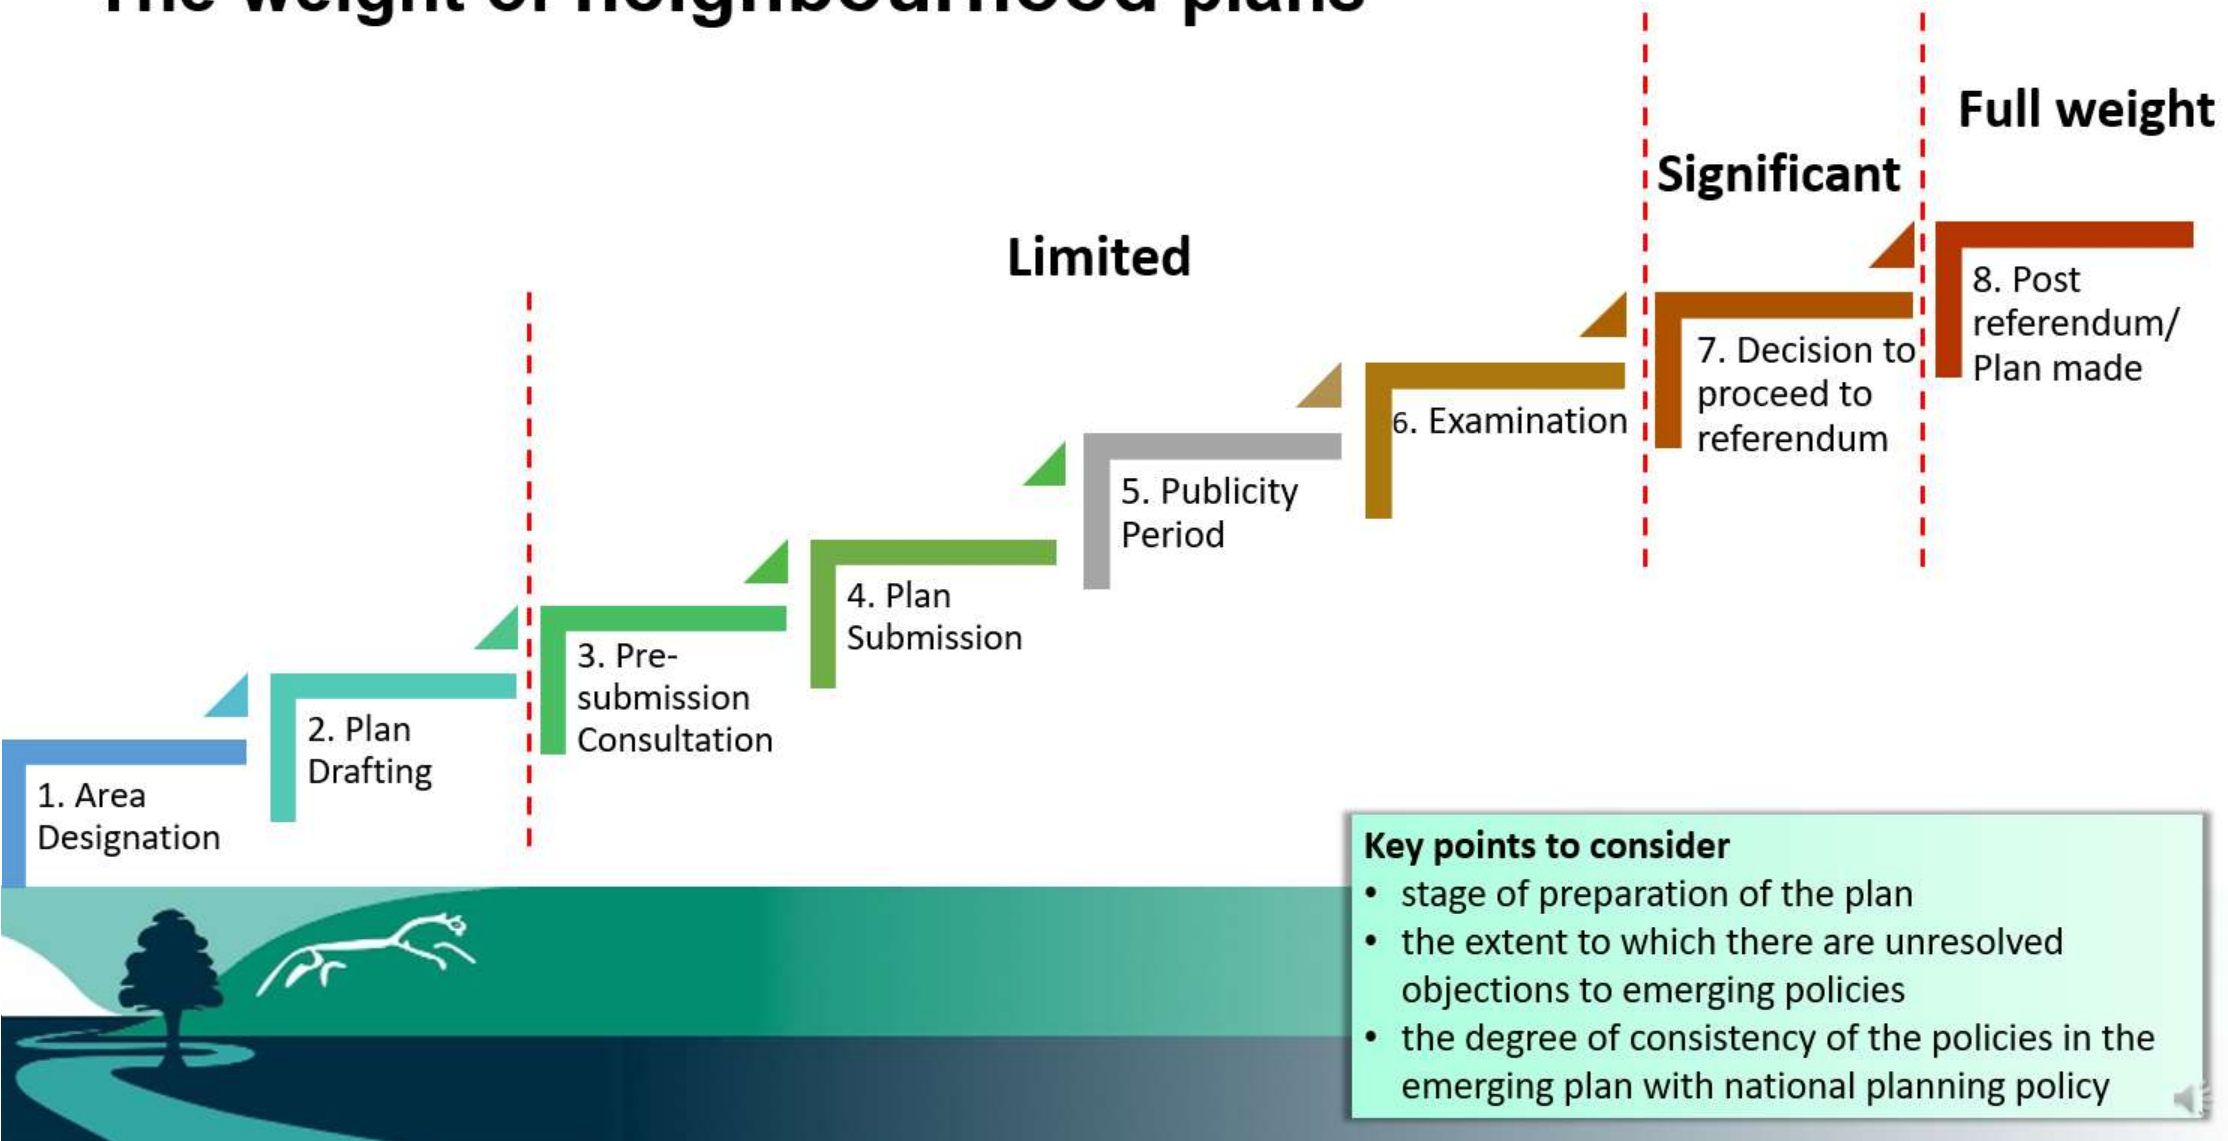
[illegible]

Full weight

Significant

Limited

1. Area Designation

2. Plan Drafting

3. Pre-submission Consultation

4. Plan Submission

5. Publicity Period

6. Examination

7. Decision to proceed to referendum

8. Post referendum/ Plan made

**Key points to consider**
- stage of preparation of the plan
- the extent to which there are unresolved objections to emerging policies
- the degree of consistency of the policies in the emerging plan with national planning policy